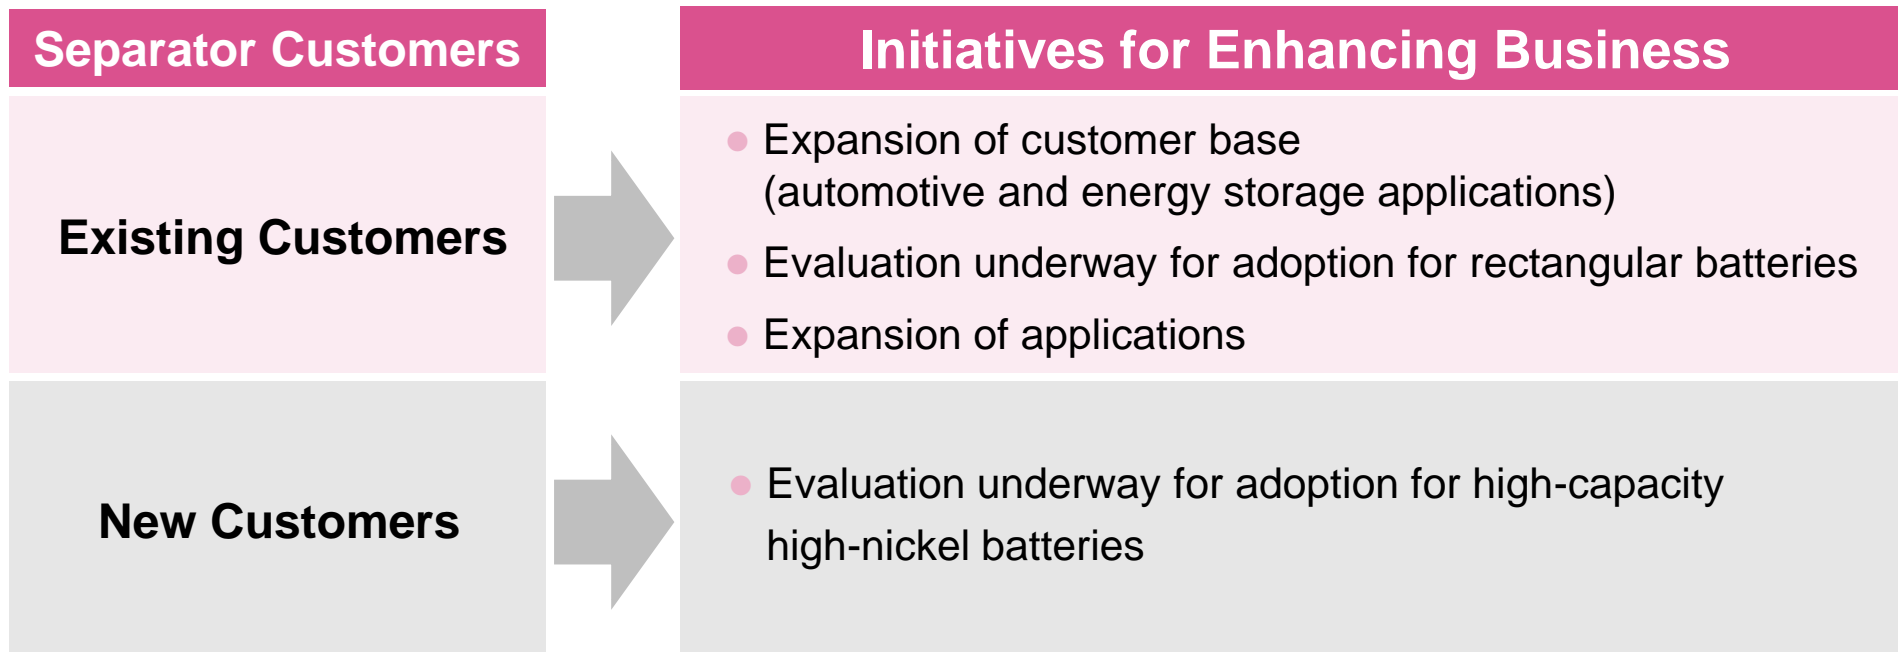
| Separator Customers | Initiatives for Enhancing Business |
|---|---|
| Existing Customers | • Expansion of customer base (automotive and energy storage applications)<br>• Evaluation underway for adoption for rectangular batteries<br>• Expansion of applications |
| New Customers | • Evaluation underway for adoption for high-capacity high-nickel batteries |